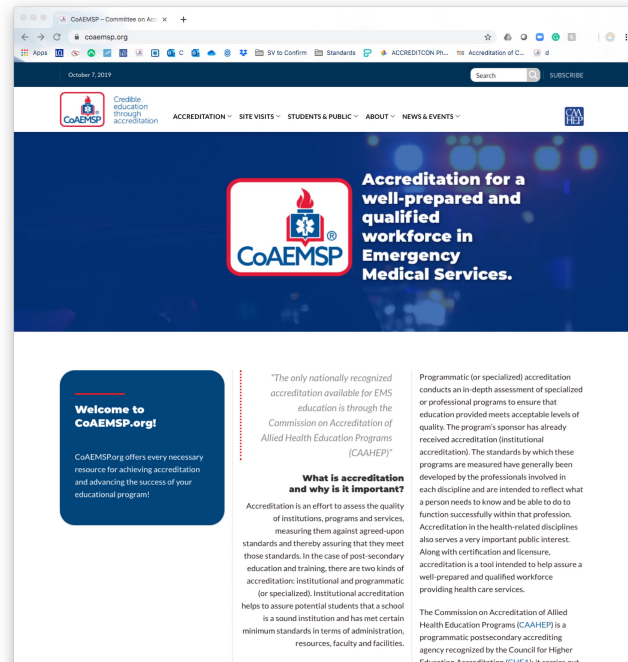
CoAEMSP – Committee on Acc ×

coaemsp.org

Apps C SV to Confirm Standards ACCREDITCON Ph... Accreditation of C... d

October 7, 2019

Search

SUBSCRIBE

CoAEMSP

Credible education through accreditation

ACCREDITATION SITE VISITS STUDENTS & PUBLIC ABOUT NEWS & EVENTS

CAAHEP

CoAEMSP®

Accreditation for a well-prepared and qualified workforce in Emergency Medical Services.

Welcome to CoAEMSP.org!

CoAEMSP.org offers every necessary resource for achieving accreditation and advancing the success of your educational program!

"The only nationally recognized accreditation available for EMS education is through the Commission on Accreditation of Allied Health Education Programs (CAAHEP)"

What is accreditation and why is it important?

Accreditation is an effort to assess the quality of institutions, programs and services, measuring them against agreed-upon standards and thereby assuring that they meet those standards. In the case of post-secondary education and training, there are two kinds of accreditation: institutional and programmatic (or specialized). Institutional accreditation helps to assure potential students that a school is a sound institution and has met certain minimum standards in terms of administration, resources, faculty and facilities.

Programmatic (or specialized) accreditation conducts an in-depth assessment of specialized or professional programs to ensure that education provided meets acceptable levels of quality. The program's sponsor has already received accreditation (institutional accreditation). The standards by which these programs are measured have generally been developed by the professionals involved in each discipline and are intended to reflect what a person needs to know and be able to do to function successfully within that profession. Accreditation in the health-related disciplines also serves a very important public interest. Along with certification and licensure, accreditation is a tool intended to help assure a well-prepared and qualified workforce providing health care services.

The Commission on Accreditation of Allied Health Education Programs (CAAHEP) is a programmatic postsecondary accrediting agency recognized by the Council for Higher Education Accreditation (CHEA); it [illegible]